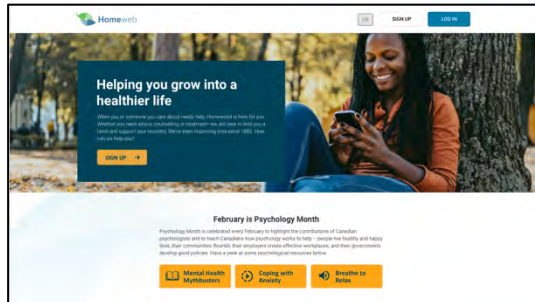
Homeweb

FR

SIGN UP

LOG IN

Helping you grow into a healthier life

When you or someone you care about needs help, Homeweb is here for you. Whether you need advice, counselling or treatment we are here to lend you a hand and support your recovery. We've been improving lives since 1985. How can we help you?

SIGN UP →

February is Psychology Month

Psychology Month is celebrated every February to highlight the contributions of Canadian psychologists and to teach Canadians how psychology works to help – people live healthy and happy lives, their communities flourish, their employers create effective workplaces, and their governments develop good policies. Have a peek at some psychological resources below.

Mental Health Mythbusters

Coping with Anxiety

Breathe to Relax